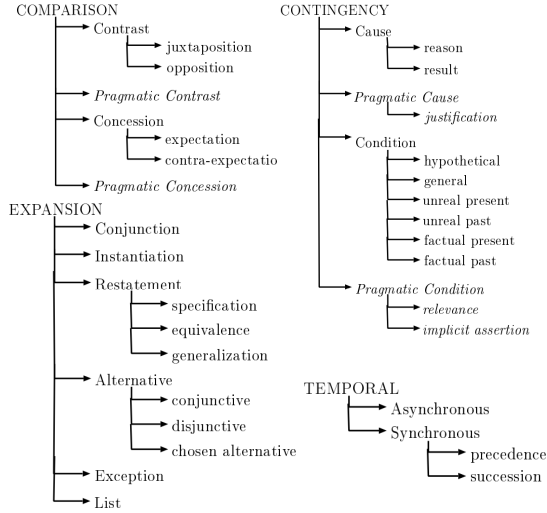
COMPARISON
Contrast
juxtaposition
opposition
Pragmatic Contrast
Concession
expectation
contra-expectatio
Pragmatic Concession

EXPANSION
Conjunction
Instantiation
Restatement
specification
equivalence
generalization
Alternative
conjunctive
disjunctive
chosen alternative
Exception
List

CONTINGENCY
Cause
reason
result
Pragmatic Cause
justification
Condition
hypothetical
general
unreal present
unreal past
factual present
factual past
Pragmatic Condition
relevance
implicit assertion

TEMPORAL
Asynchronous
Synchronous
precedence
succession